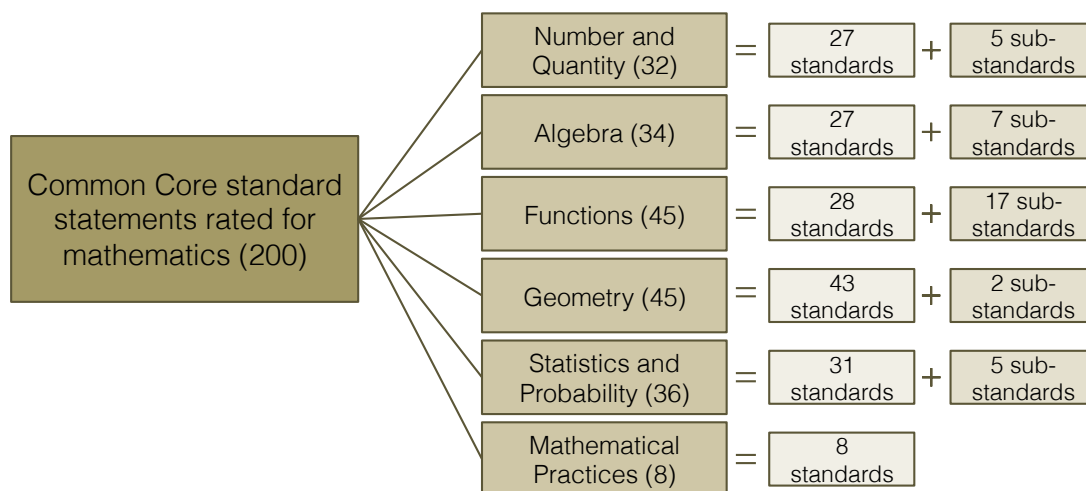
Common Core standard statements rated for mathematics (200)

Number and Quantity (32) = 27 standards + 5 sub-standards

Algebra (34) = 27 standards + 7 sub-standards

Functions (45) = 28 standards + 17 sub-standards

Geometry (45) = 43 standards + 2 sub-standards

Statistics and Probability (36) = 31 standards + 5 sub-standards

Mathematical Practices (8) = 8 standards